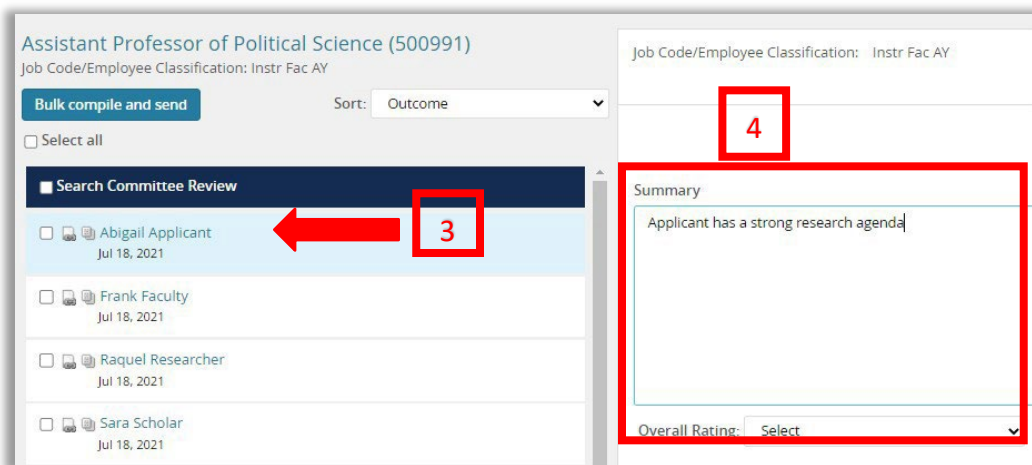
Assistant Professor of Political Science (500991)
Job Code/Employee Classification: Instr Fac AY

Bulk compile and send

Sort: Outcome

Select all

Search Committee Review

Abigail Applicant
Jul 18, 2021

3

Frank Faculty
Jul 18, 2021

Raquel Researcher
Jul 18, 2021

Sara Scholar
Jul 18, 2021

Job Code/Employee Classification: Instr Fac AY

4

Summary

Applicant has a strong research agenda

Overall Rating: Select